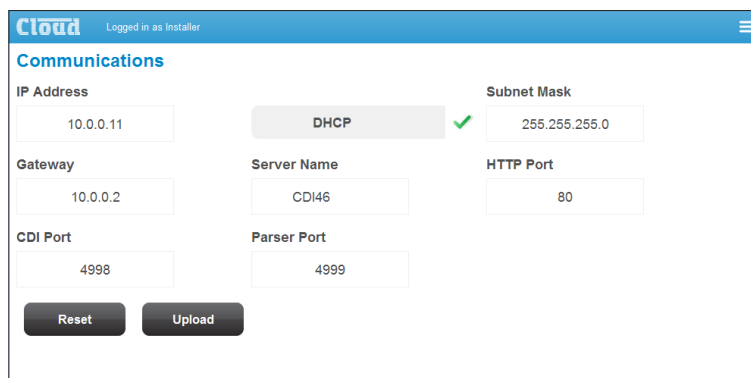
Cloud Logged in as Installer

Communications

IP Address

10.0.0.11

DHCP

Subnet Mask

255.255.255.0

Gateway

10.0.0.2

Server Name

CDI46

HTTP Port

80

CDI Port

4998

Parser Port

4999

Reset

Upload